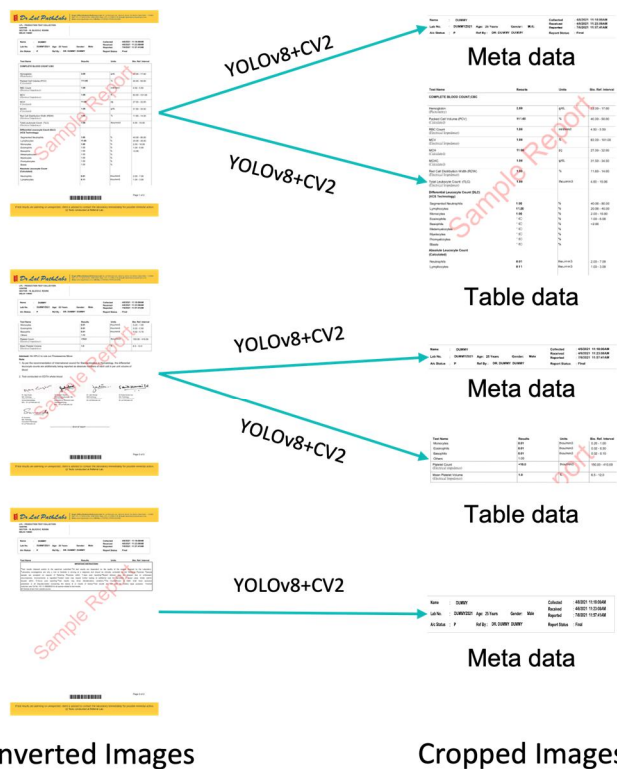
Dr Lal PathLabs

Sample Report

YOLOv8+CV2

Meta data

Name DUMMY
Lab No. DUMMY2021 Age: 25 Years Gender: Male
A/c Status P Ref By: DR. DUMMY DUMMY
Collected 4/6/2021 11:19:00AM
Received 4/6/2021 11:23:00AM
Reported 7/6/2021 11:37:41AM
Report Status Final

YOLOv8+CV2

Table data

Test Name Results Units Bio. Ref. Interval

COMPLETE BLOOD COUNT;CBC

Sample Report

YOLOv8+CV2

Meta data

Name DUMMY
Lab No. DUMMY2021 Age: 25 Years Gender: Male
A/c Status P Ref By: DR. DUMMY DUMMY
Collected 4/6/2021 11:19:00AM
Received 4/6/2021 11:23:00AM
Reported 7/6/2021 11:37:41AM
Report Status Final

YOLOv8+CV2

Table data

Test Name Results Units Bio. Ref. Interval

YOLOv8+CV2

Meta data

Name DUMMY
Lab No. DUMMY2021 Age: 25 Years Gender: Male
A/c Status P Ref By: DR. DUMMY DUMMY
Collected 4/6/2021 11:19:00AM
Received 4/6/2021 11:23:00AM
Reported 7/6/2021 11:37:41AM
Report Status Final

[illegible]nverted Images

Cropped Image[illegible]